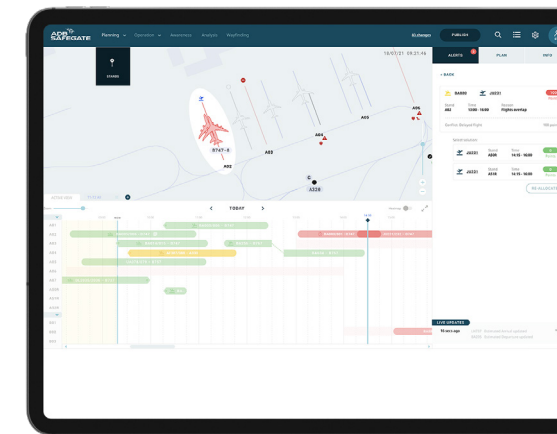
ADB SAFEGATE Planning Operation Awareness Analysis Wayfinding

PUBLISH

18/07/21 09:21:46

ALERTS PLAN INFO

STANDS

< BACK

BA600 JG231

Stand A02 Time 12:00 - 16:00 Reason Flights overlap

Reallocation

JG231 Stand A06 Time 14:15 - 16:00

JG231 Stand A08 Time 14:15 - 16:00

RE-ALLOCATE

B747-8

A02

A03

A04

A05

A06

A328

TODAY

LIVE UPDATES

15 secs ago